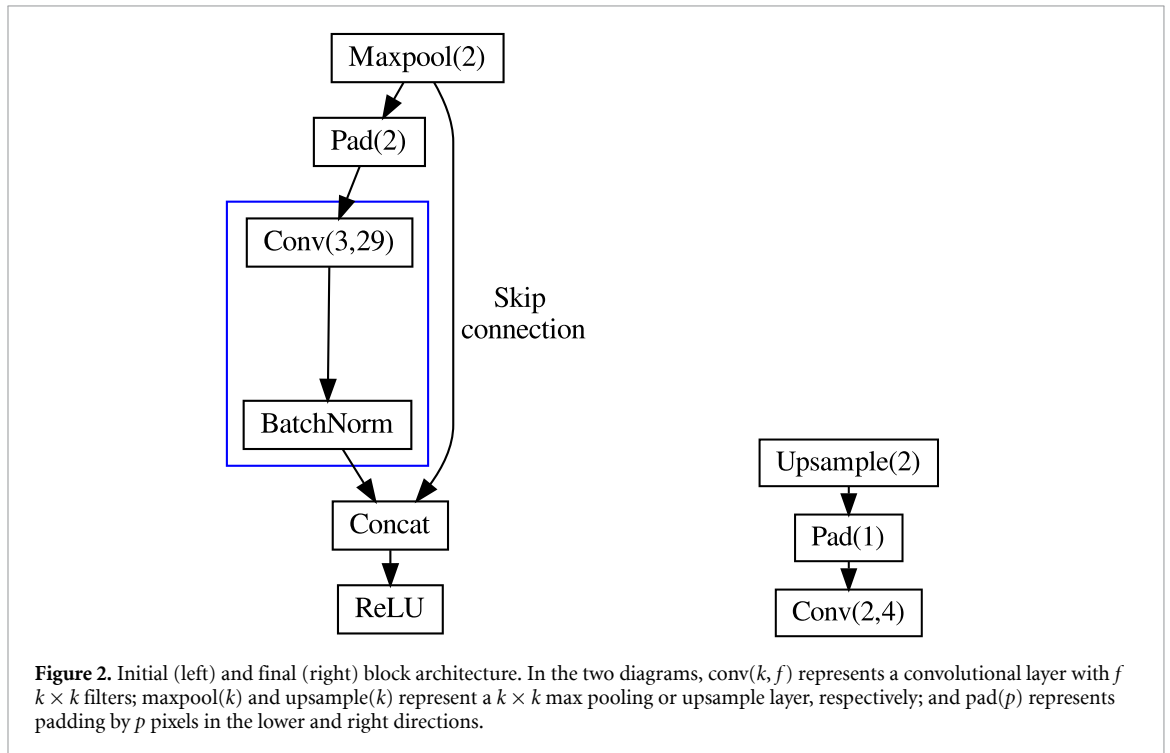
Maxpool(2)

Pad(2)

Conv(3,29)

BatchNorm

Skip connection

Concat

ReLU

Upsample(2)

Pad(1)

Conv(2,4)

**Figure 2.** Initial (left) and final (right) block architecture. In the two diagrams, conv($k$, $f$) represents a convolutional layer with $f$ $k \times k$ filters; maxpool($k$) and upsample($k$) represent a $k \times k$ max pooling or upsample layer, respectively; and pad($p$) represents padding by $p$ pixels in the lower and right directions.